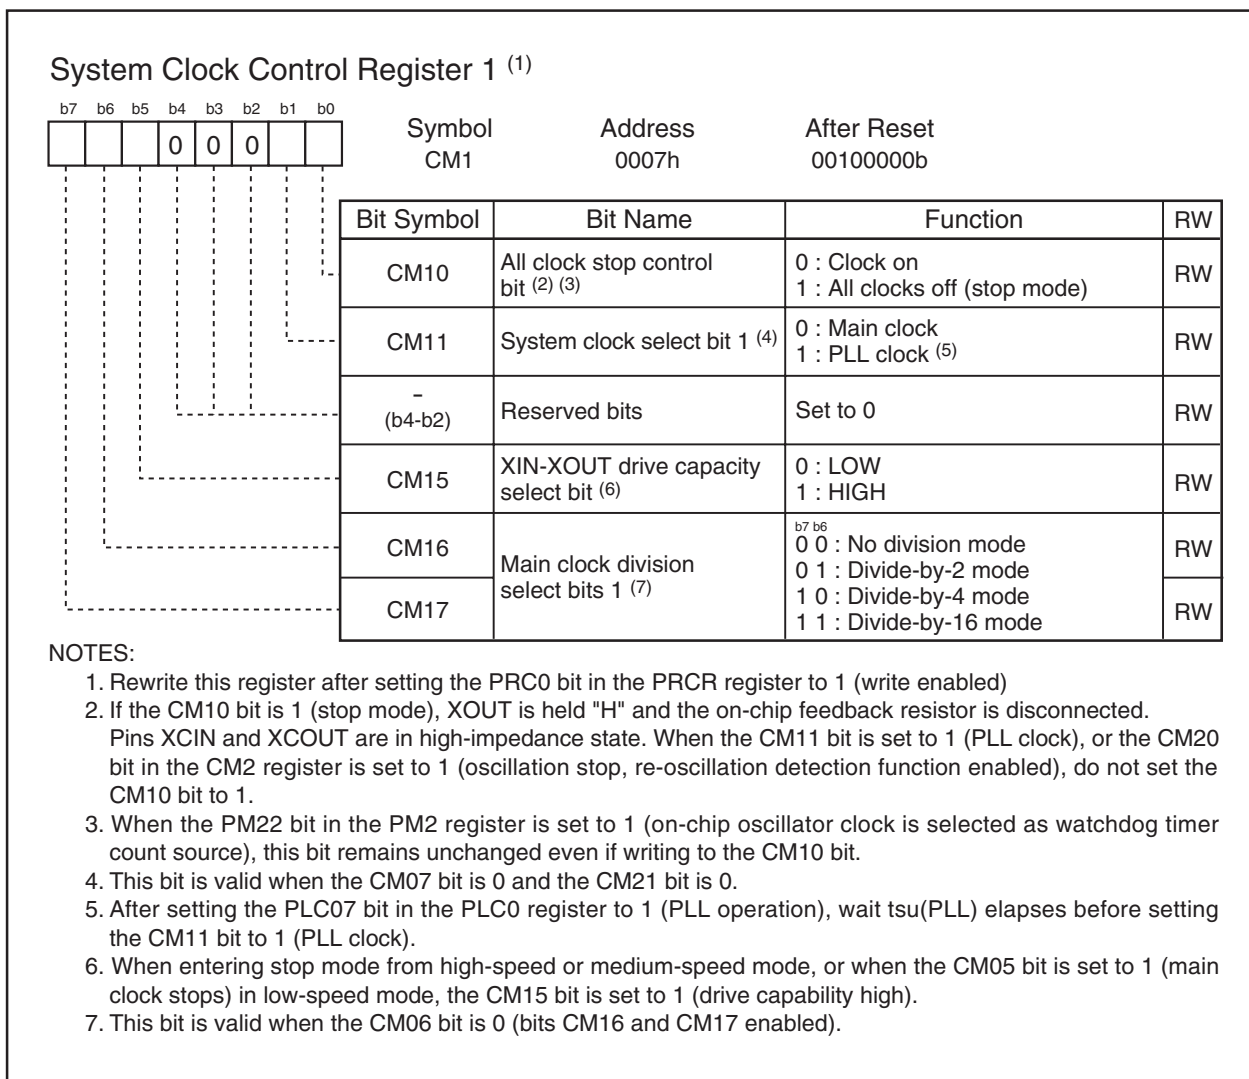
System Clock Control Register 1 $^{(1)}$

| b7 | b6 | b5 | b4 | b3 | b2 | b1 | b0 |
|---|---|---|---|---|---|---|---|
| | | | 0 | 0 | 0 | | |

Symbol CM1
Address 0007h
After Reset 00100000b

| Bit Symbol | Bit Name | Function | RW |
|---|---|---|---|
| CM10 | All clock stop control bit $^{(2)}$ $^{(3)}$ | 0 : Clock on<br>1 : All clocks off (stop mode) | RW |
| CM11 | System clock select bit 1 $^{(4)}$ | 0 : Main clock<br>1 : PLL clock $^{(5)}$ | RW |
| -<br>(b4-b2) | Reserved bits | Set to 0 | RW |
| CM15 | XIN-XOUT drive capacity select bit $^{(6)}$ | 0 : LOW<br>1 : HIGH | RW |
| CM16 | Main clock division select bits 1 $^{(7)}$ | b7 b6<br>0 0 : No division mode<br>0 1 : Divide-by-2 mode | RW |
| CM17 | | 1 0 : Divide-by-4 mode<br>1 1 : Divide-by-16 mode | RW |

NOTES:
1. Rewrite this register after setting the PRC0 bit in the PRCR register to 1 (write enabled)
2. If the CM10 bit is 1 (stop mode), XOUT is held "H" and the on-chip feedback resistor is disconnected. Pins XCIN and XCOUT are in high-impedance state. When the CM11 bit is set to 1 (PLL clock), or the CM20 bit in the CM2 register is set to 1 (oscillation stop, re-oscillation detection function enabled), do not set the CM10 bit to 1.
3. When the PM22 bit in the PM2 register is set to 1 (on-chip oscillator clock is selected as watchdog timer count source), this bit remains unchanged even if writing to the CM10 bit.
4. This bit is valid when the CM07 bit is 0 and the CM21 bit is 0.
5. After setting the PLC07 bit in the PLC0 register to 1 (PLL operation), wait tsu(PLL) elapses before setting the CM11 bit to 1 (PLL clock).
6. When entering stop mode from high-speed or medium-speed mode, or when the CM05 bit is set to 1 (main clock stops) in low-speed mode, the CM15 bit is set to 1 (drive capability high).
7. This bit is valid when the CM06 bit is 0 (bits CM16 and CM17 enabled).